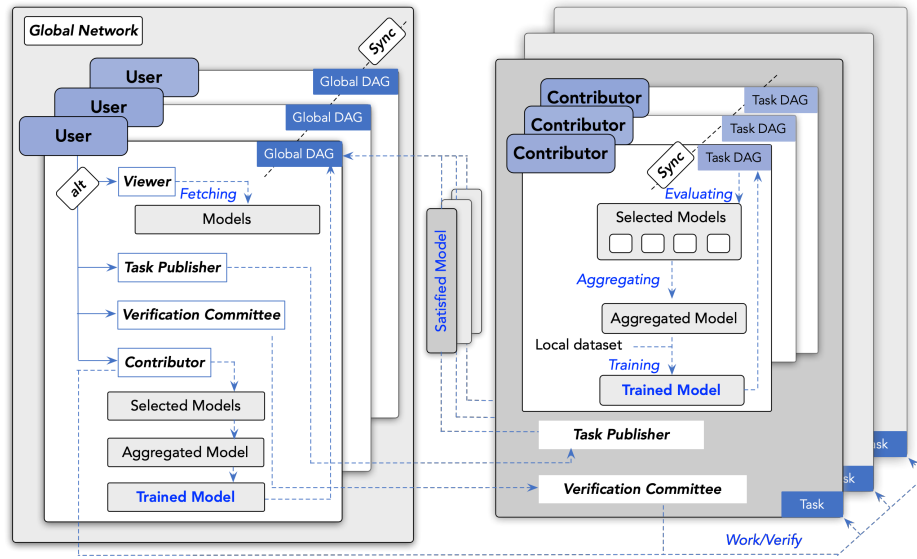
Global Network

Sync

User

Global DAG

User

Global DAG

User

Global DAG

alt

Viewer

Fetching

Models

Task Publisher

Verification Committee

Contributor

Selected Models

Aggregated Model

Trained Model

Satisfied Model

Contributor

Task DAG

Contributor

Task DAG

Contributor

Sync

Task DAG

Evaluating

Selected Models

Aggregating

Aggregated Model

Local dataset

Training

Trained Model

Task Publisher

Verification Committee

Task

sk

ask

Work/Verify